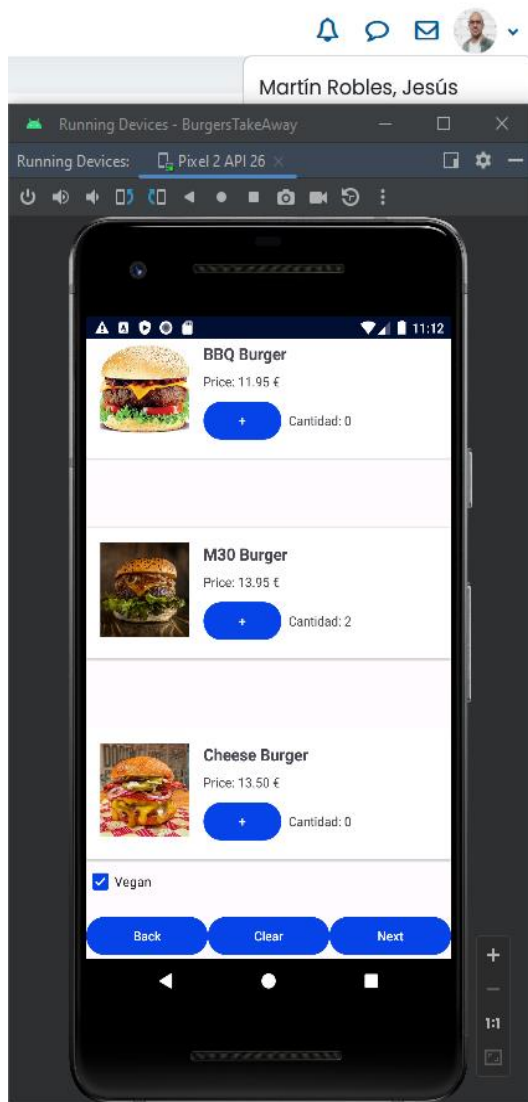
Martín Robles, Jesús

Running Devices - BurgersTakeAway

Running Devices: Pixel 2 API 26

11:12

BBQ Burger
Price: 11.95 €
+
Cantidad: 0

M30 Burger
Price: 13.95 €
+
Cantidad: 2

Cheese Burger
Price: 13.50 €
+
Cantidad: 0

Vegan

Back
Clear
Next

+
−
1:1